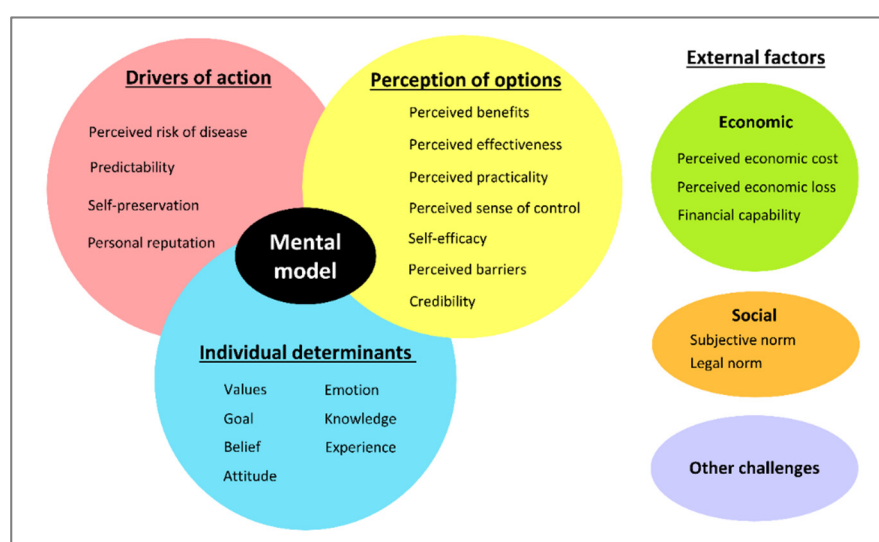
Drivers of action

Perceived risk of disease
Predictability
Self-preservation
Personal reputation

Perception of options

Perceived benefits
Perceived effectiveness
Perceived practicality
Perceived sense of control
Self-efficacy
Perceived barriers
Credibility

Mental model

Individual determinants

Values
Goal
Belief
Attitude
Emotion
Knowledge
Experience

External factors

Economic

Perceived economic cost
Perceived economic loss
Financial capability

Social

Subjective norm
Legal norm

Other challenges